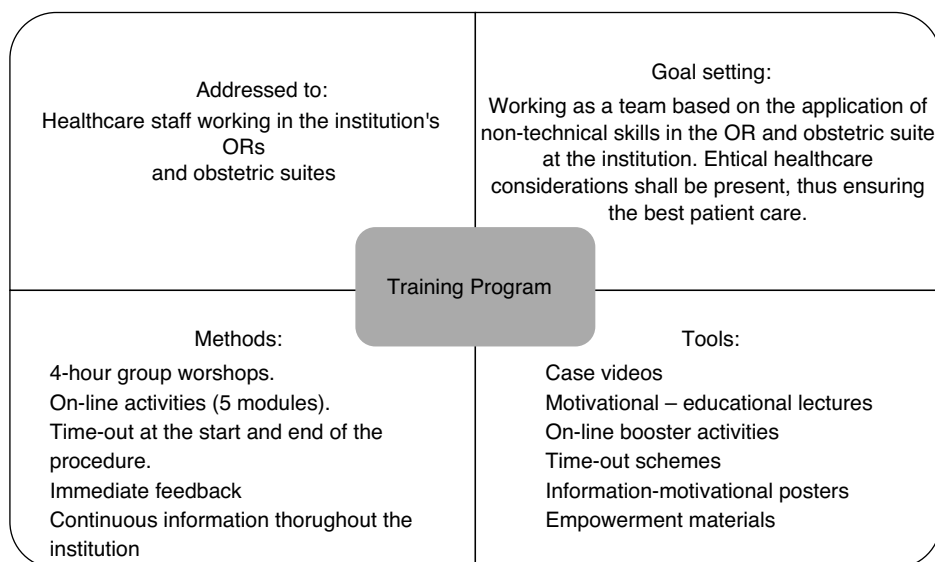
Addressed to:
Healthcare staff working in the institution's ORs
and obstetric suites

Goal setting:
Working as a team based on the application of non-technical skills in the OR and obstetric suite at the institution. Ehtical healthcare considerations shall be present, thus ensuring the best patient care.

Training Program

Methods:
4-hour group worshops.
On-line activities (5 modules).
Time-out at the start and end of the procedure.
Immediate feedback
Continuous information thorughout the institution

Tools:
Case videos
Motivational – educational lectures
On-line booster activities
Time-out schemes
Information-motivational posters
Empowerment materials